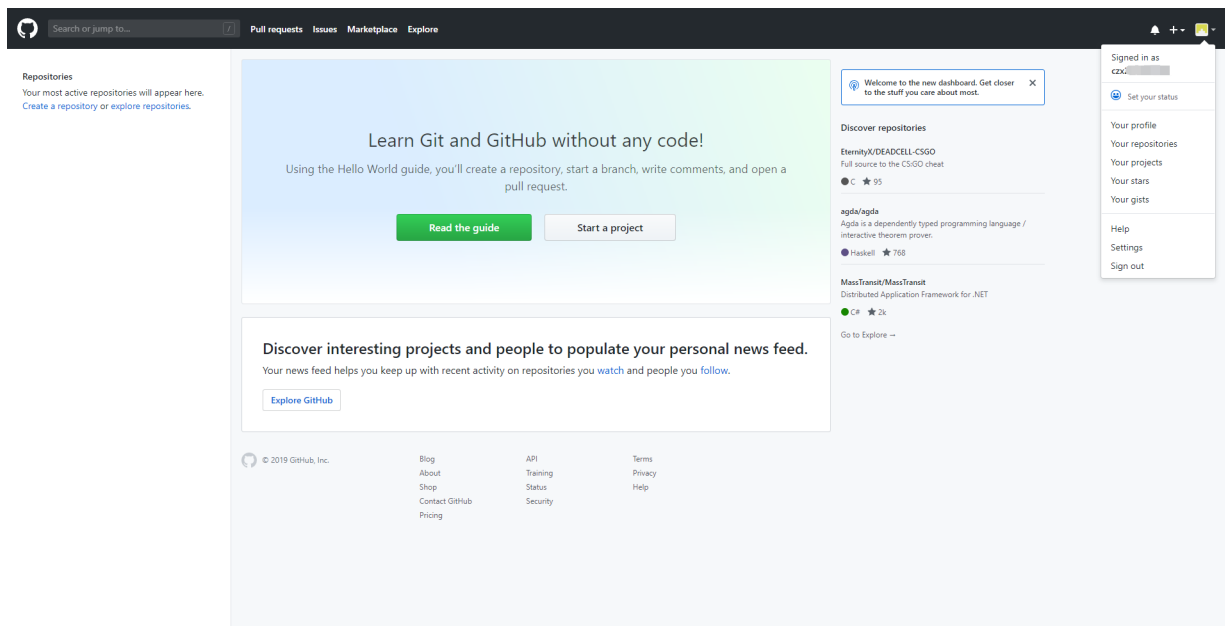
Search or jump to... / Pull requests Issues Marketplace Explore

Repositories
Your most active repositories will appear here.
Create a repository or explore repositories.

Learn Git and GitHub without any code!

Using the Hello World guide, you'll create a repository, start a branch, write comments, and open a pull request.

Read the guide

Start a project

Discover interesting projects and people to populate your personal news feed.

Your news feed helps you keep up with recent activity on repositories you watch and people you follow.

Explore GitHub

Welcome to the new dashboard. Get closer to the stuff you care about most.

Discover repositories

EternityX/DEADCELL-CSGO
Full source to the CS:GO cheat
C ★ 95

agda/agda
Agda is a dependently typed programming language / interactive theorem prover.
Haskell ★ 768

MassTransit/MassTransit
Distributed Application Framework for .NET
C# ★ 2k

Go to Explore →

Signed in as
czx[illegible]

Set your status

Your profile
Your repositories
Your projects
Your stars
Your gists

Help
Settings
Sign out

© 2019 GitHub, Inc.

Blog
About
Shop
Contact GitHub
Pricing

API
Training
Status
Security

Terms
Privacy
Help